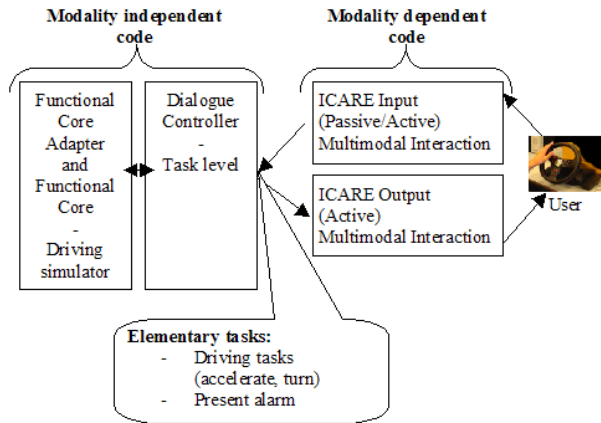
Modality independent code

Modality dependent code

Functional Core Adapter and Functional Core - Driving simulator

Dialogue Controller - Task level

ICARE Input (Passive/Active) Multimodal Interaction

ICARE Output (Active) Multimodal Interaction

User

Elementary tasks:
- Driving tasks (accelerate, turn)
- Present alarm